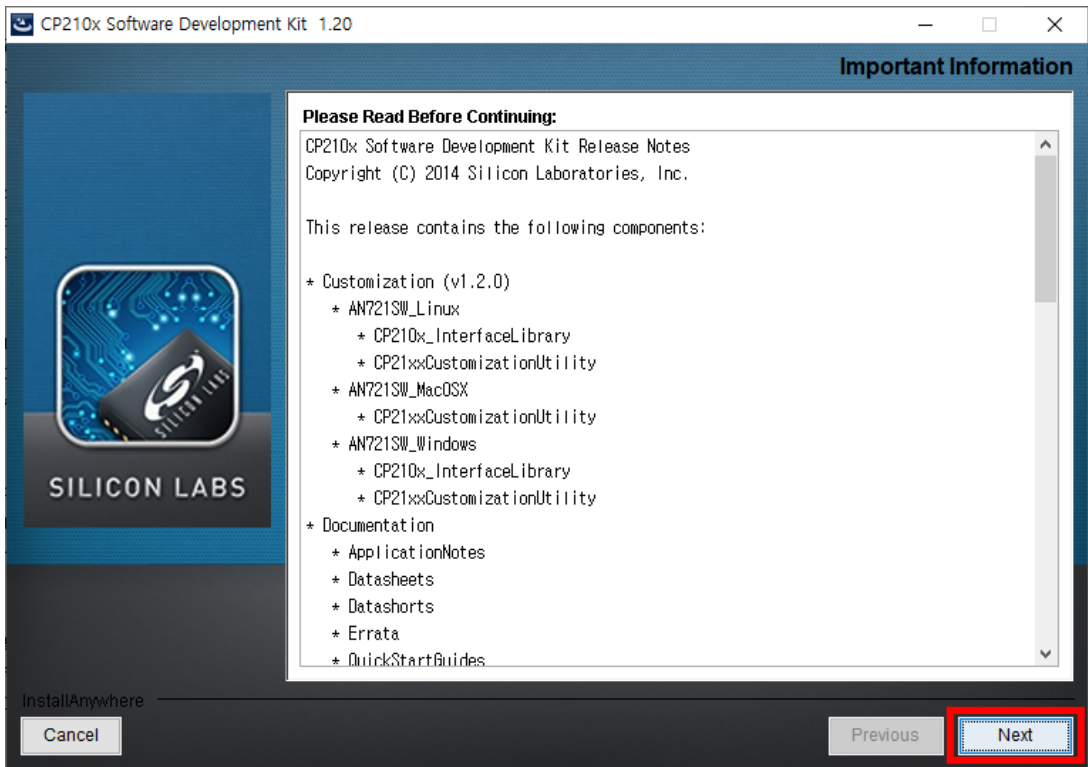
CP210x Software Development Kit 1.20

Important Information

Please Read Before Continuing:

CP210x Software Development Kit Release Notes
Copyright (C) 2014 Silicon Laboratories, Inc.

This release contains the following components:

* Customization (v1.2.0)
* AN721SW_Linux
* CP210x_InterfaceLibrary
* CP21xxCustomizationUtility
* AN721SW_MacOSX
* CP21xxCustomizationUtility
* AN721SW_Windows
* CP210x_InterfaceLibrary
* CP21xxCustomizationUtility
* Documentation
* ApplicationNotes
* Datasheets
* Datashorts
* Errata
* QuickStartGuides

SILICON LABS

InstallAnywhere

Cancel

Previous

Next